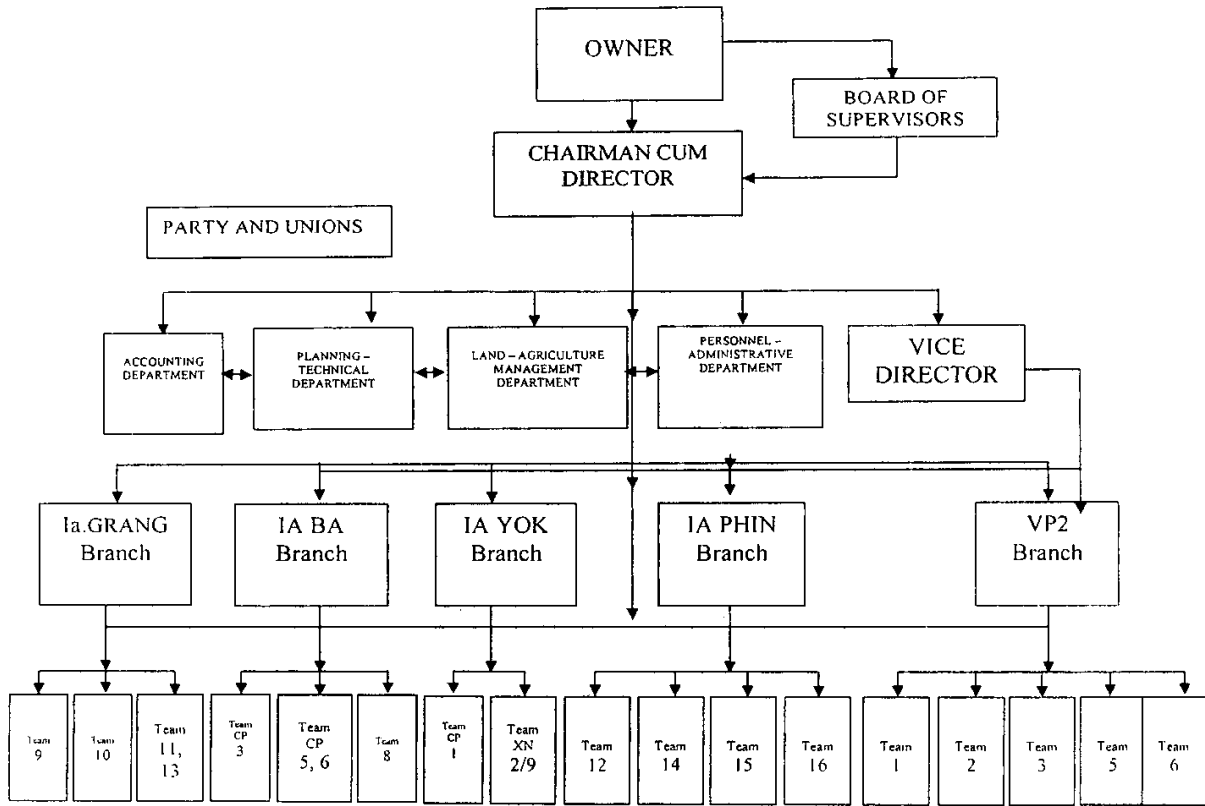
OWNER

BOARD OF SUPERVISORS

CHAIRMAN CUM DIRECTOR

PARTY AND UNIONS

ACCOUNTING DEPARTMENT

PLANNING – TECHNICAL DEPARTMENT

LAND – AGRICULTURE MANAGEMENT DEPARTMENT

PERSONNEL – ADMINISTRATIVE DEPARTMENT

VICE DIRECTOR

Ia.GRANG Branch

IA BA Branch

IA YOK Branch

IA PHIN Branch

VP2 Branch

Team 9

Team 10

Team 11, 13

Team CP 3

Team CP 5, 6

Team 8

Team CP 1

Team XN 2/9

Team 12

Team 14

Team 15

Team 16

Team 1

Team 2

Team 3

Team 5

Team 6